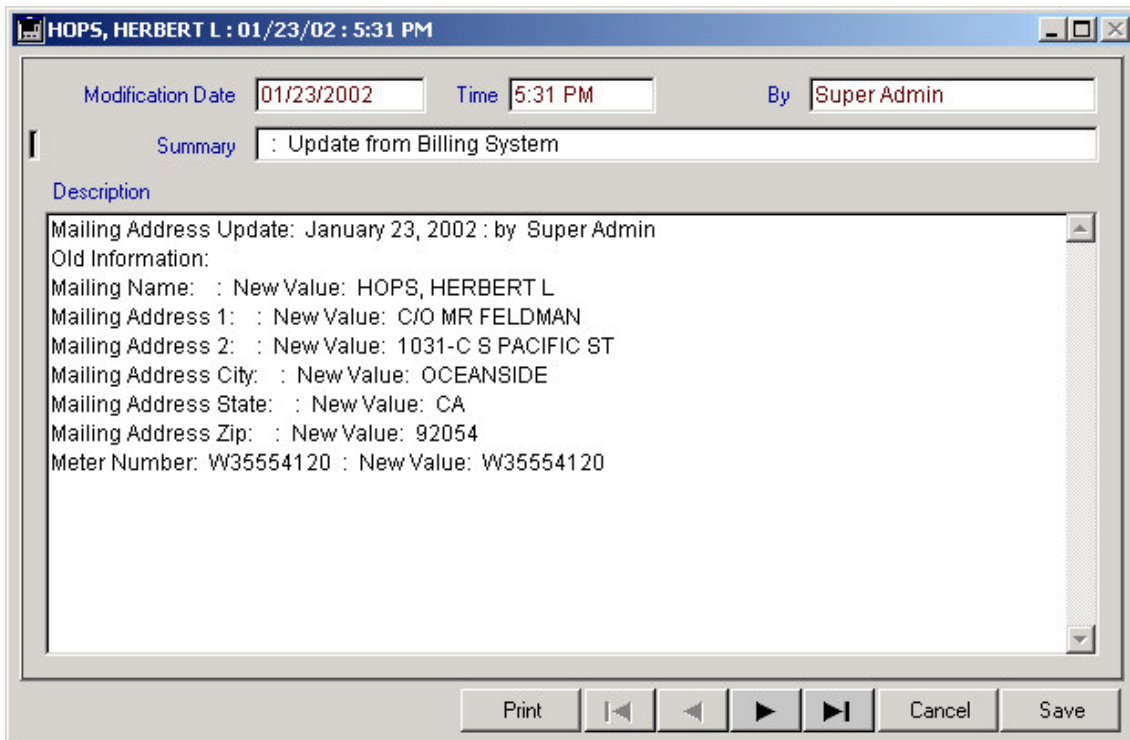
HOPS, HERBERT L : 01/23/02 : 5:31 PM

Modification Date 01/23/2002 Time 5:31 PM By Super Admin

Summary : Update from Billing System

Description

Mailing Address Update: January 23, 2002 : by Super Admin
Old Information:
Mailing Name: : New Value: HOPS, HERBERT L
Mailing Address 1: : New Value: C/O MR FELDMAN
Mailing Address 2: : New Value: 1031-C S PACIFIC ST
Mailing Address City: : New Value: OCEANSIDE
Mailing Address State: : New Value: CA
Mailing Address Zip: : New Value: 92054
Meter Number: W35554120 : New Value: W35554120

Print Cancel Save